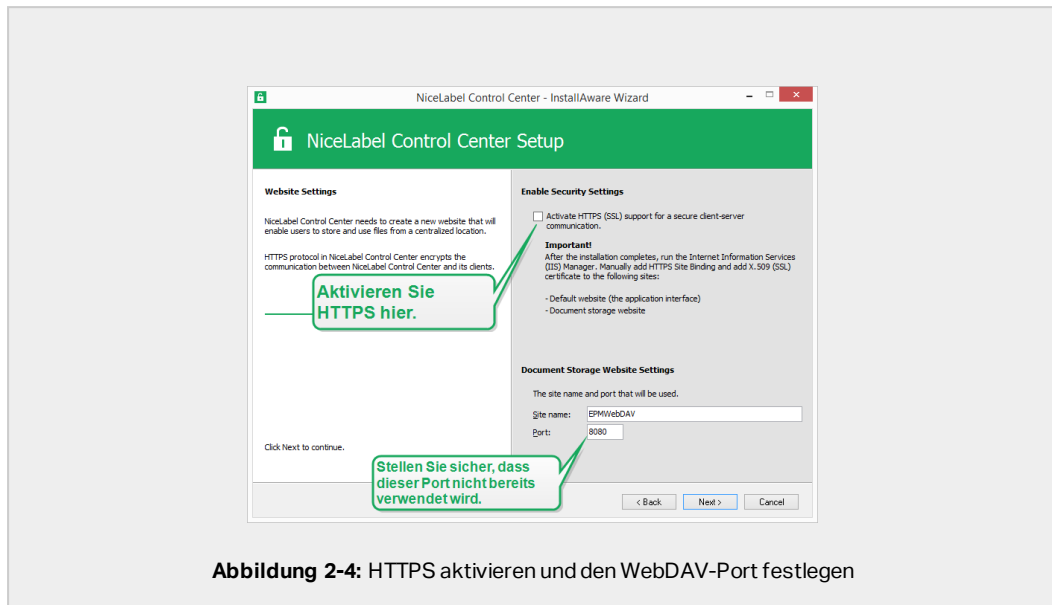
NiceLabel Control Center - InstallAware Wizard

NiceLabel Control Center Setup

Website Settings

NiceLabel Control Center needs to create a new website that will enable users to store and use files from a centralized location.

HTTPS protocol in NiceLabel Control Center encrypts the communication between NiceLabel Control Center and its clients.

Aktivieren Sie HTTPS hier.

Click Next to continue.

Enable Security Settings

Activate HTTPS (SSL) support for a secure client-server communication.

Important!
After the installation completes, run the Internet Information Services (IIS) Manager. Manually add HTTPS Site Binding and add X.509 (SSL) certificate to the following sites:

- Default website (the application interface)
- Document storage website

Document Storage Website Settings

The site name and port that will be used.

Site name: EPMWebDAV
Port: 8080

Stellen Sie sicher, dass dieser Port nicht bereits verwendet wird.

< Back Next > Cancel

Abbildung 2-4: HTTPS aktivieren und den WebDAV-Port festlegen